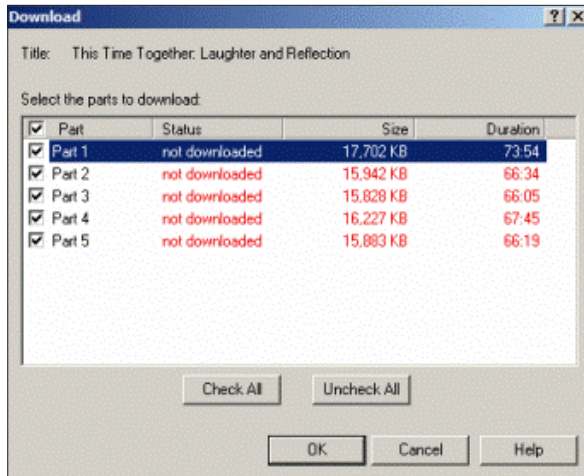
Download

?

×

Title: This Time Together: Laughter and Reflection

Select the parts to download:

| Part | Status | Size | Duration |
|---|---|---|---|
| Part 1 | not downloaded | 17,702 KB | 73:54 |
| Part 2 | not downloaded | 15,942 KB | 66:34 |
| Part 3 | not downloaded | 15,828 KB | 66:05 |
| Part 4 | not downloaded | 16,227 KB | 67:45 |
| Part 5 | not downloaded | 15,883 KB | 66:19 |

Check All

Uncheck All

OK

Cancel

Help